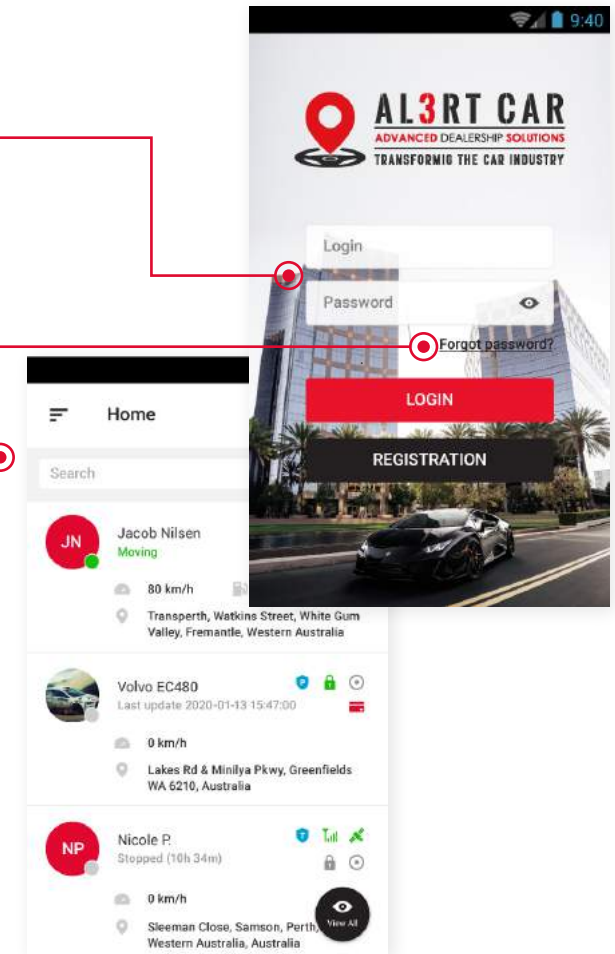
9:40

AL3RT CAR
ADVANCED DEALERSHIP SOLUTIONS
TRANSFORMIG THE CAR INDUSTRY

Login

Password

Forgot password?

LOGIN

REGISTRATION

Home

Search

JN
Jacob Nilsen
Moving

80 km/h

Transperth, Watkins Street, White Gum Valley, Fremantle, Western Australia

Volvo EC480
Last update 2020-01-13 15:47:00

0 km/h

Lakes Rd & Minilya Pkwy, Greenfields WA 6210, Australia

NP
Nicole P.
Stopped (10h 34m)

0 km/h

Sleeman Close, Samson, Perth, Western Australia, Australia

View All